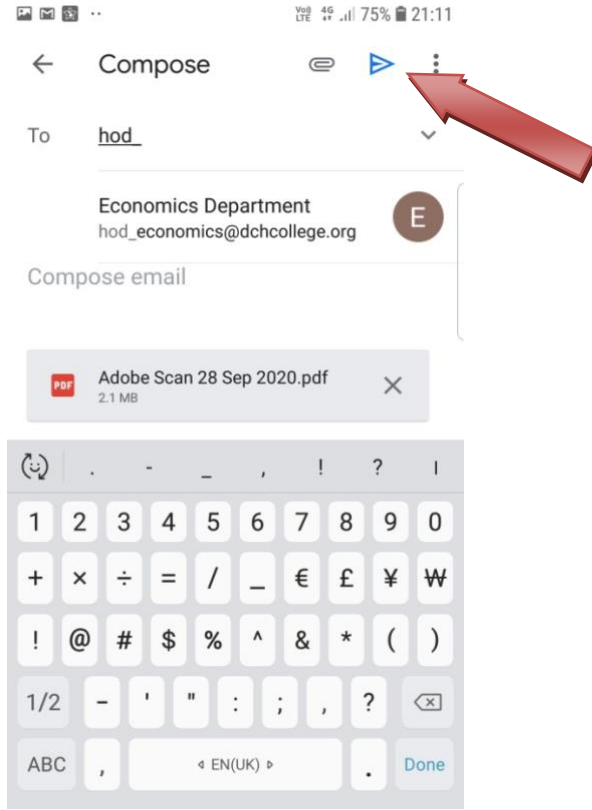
Vo) LTE 4G 75% 21:11

Compose

To hod_

Economics Department
hod_economics@dchcollege.org

E

Compose email

PDF Adobe Scan 28 Sep 2020.pdf
2.1 MB

. - _ , ! ? ı

1 2 3 4 5 6 7 8 9 0

+ × ÷ = / _ € £ ¥ ₩

! @ # $ % ^ & * ( )

1/2 - ' " : ; , ?

ABC , ◃ EN(UK) ▹ . Done